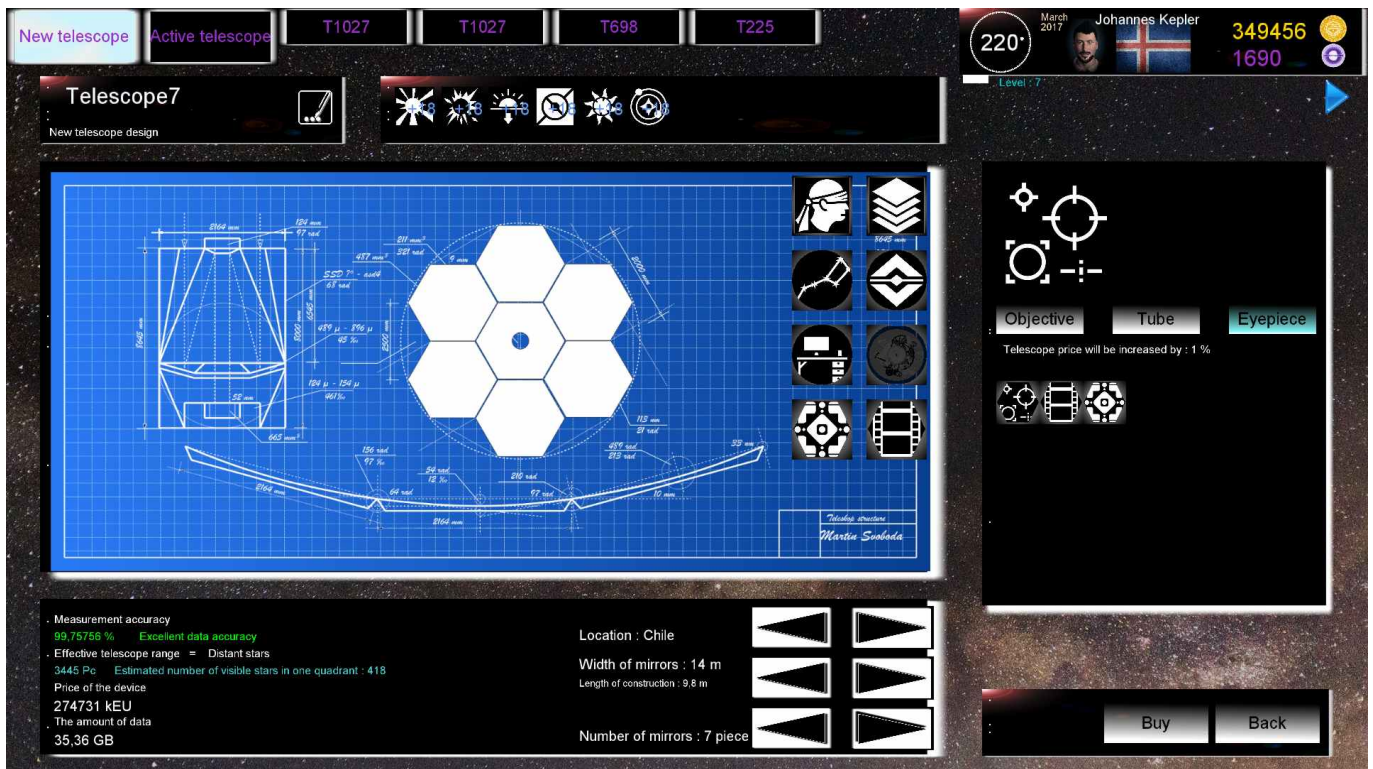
New telescope
Active telescope
T1027
T1027
T698
T225

220°
March 2017
Johannes Kepler
349456
1690
Level : 7

Telescope7
New telescope design

+8 +8 +8 +8 +8 +8

2164 mm
124 mm
97 rad
487 mm
211 mm
321 rad
9 mm
2070 mm
SSD ?- ssd4
63 rad
6545 mm
1645 mm
8000 mm
489 μ - 896 μ
45 ‰
2500 mm
124 μ - 154 μ
461 ‰
52 mm
665 mm
115 mm
21 rad
489 rad
813 rad
33 mm
136 rad
97 ‰
54 rad
12 ‰
210 rad
64 rad
97 rad
10 mm
2164 mm
2164 mm
Teleskop structure
Martin Svoboda
1645 mm

Objective
Tube
Eyepiece
Telescope price will be increased by : 1 %

Measurement accuracy
99,75756 %
Excellent data accuracy
Effective telescope range = Distant stars
3445 Pc
Estimated number of visible stars in one quadrant : 418
Price of the device
274731 kEU
The amount of data
35,36 GB

Location : Chile
Width of mirrors : 14 m
Length of construction : 9,8 m
Number of mirrors : 7 piece

Buy
Back